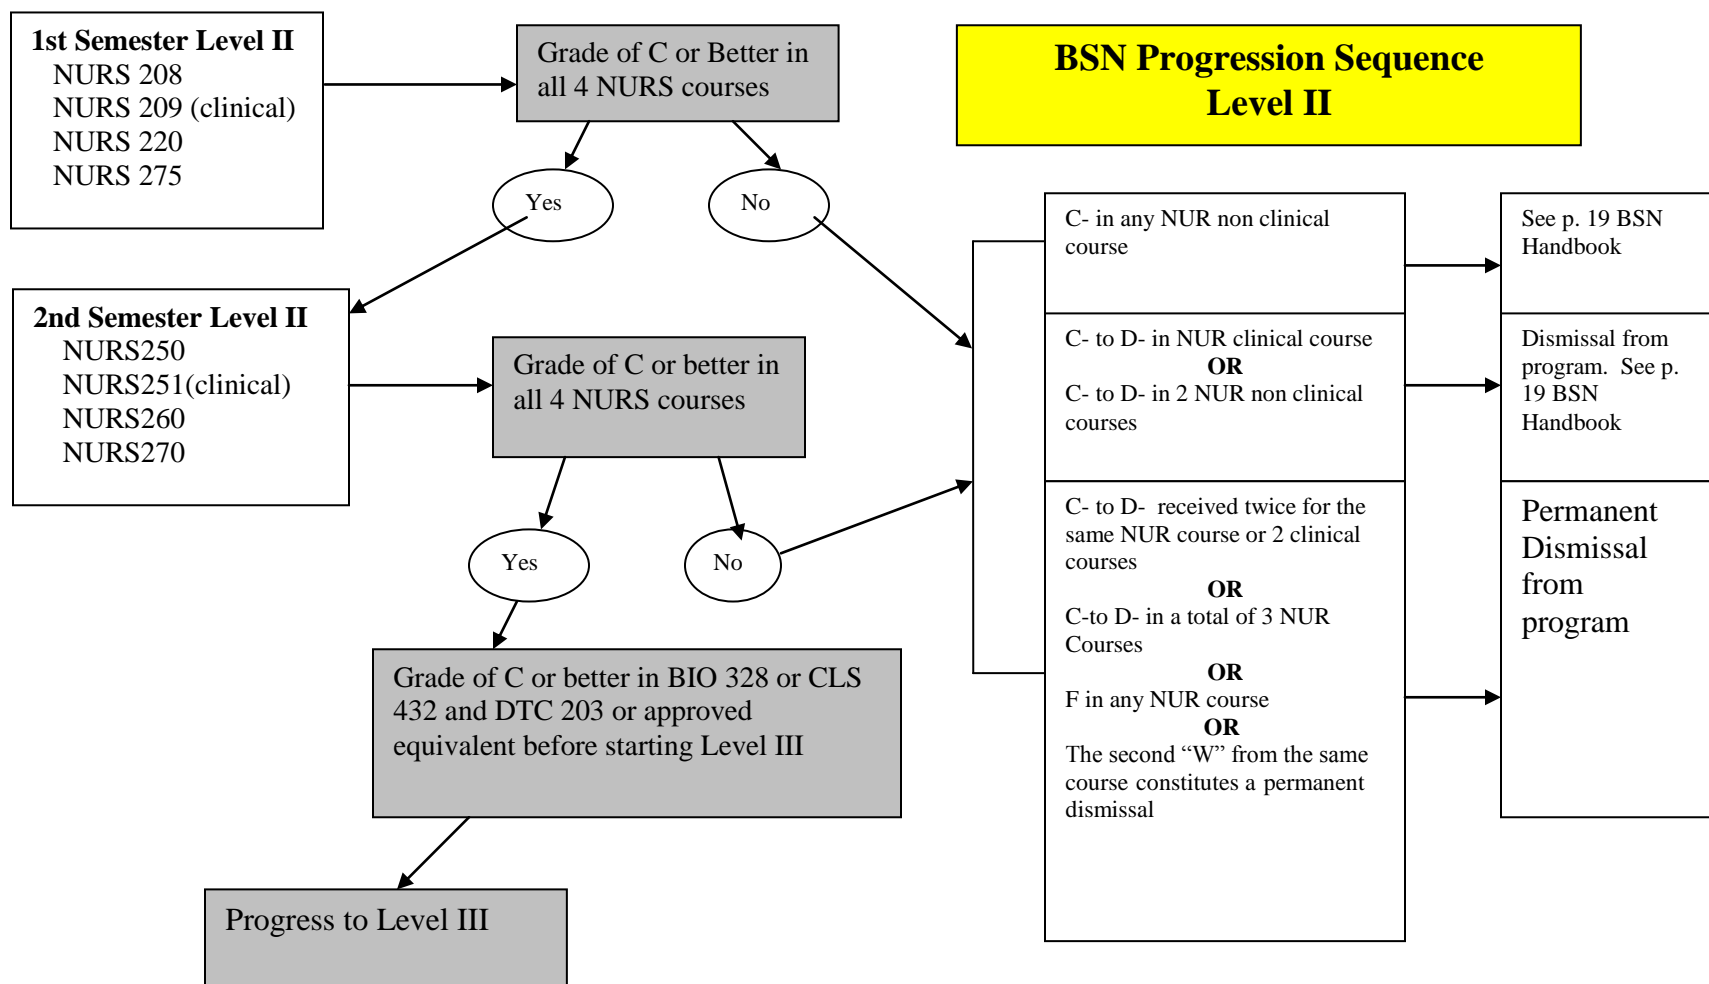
BSN Progression Sequence
Level II

1st Semester Level II
NURS 208
NURS 209 (clinical)
NURS 220
NURS 275

Grade of C or Better in all 4 NURS courses

Yes

No

2nd Semester Level II
NURS250
NURS251(clinical)
NURS260
NURS270

Grade of C or better in all 4 NURS courses

Yes

No

Grade of C or better in BIO 328 or CLS 432 and DTC 203 or approved equivalent before starting Level III

Progress to Level III

C- in any NUR non clinical course

See p. 19 BSN Handbook

C- to D- in NUR clinical course
OR
C- to D- in 2 NUR non clinical courses

Dismissal from program. See p. 19 BSN Handbook

C- to D- received twice for the same NUR course or 2 clinical courses
OR
C-to D- in a total of 3 NUR Courses
OR
F in any NUR course
OR
The second "W" from the same course constitutes a permanent dismissal

Permanent Dismissal from program